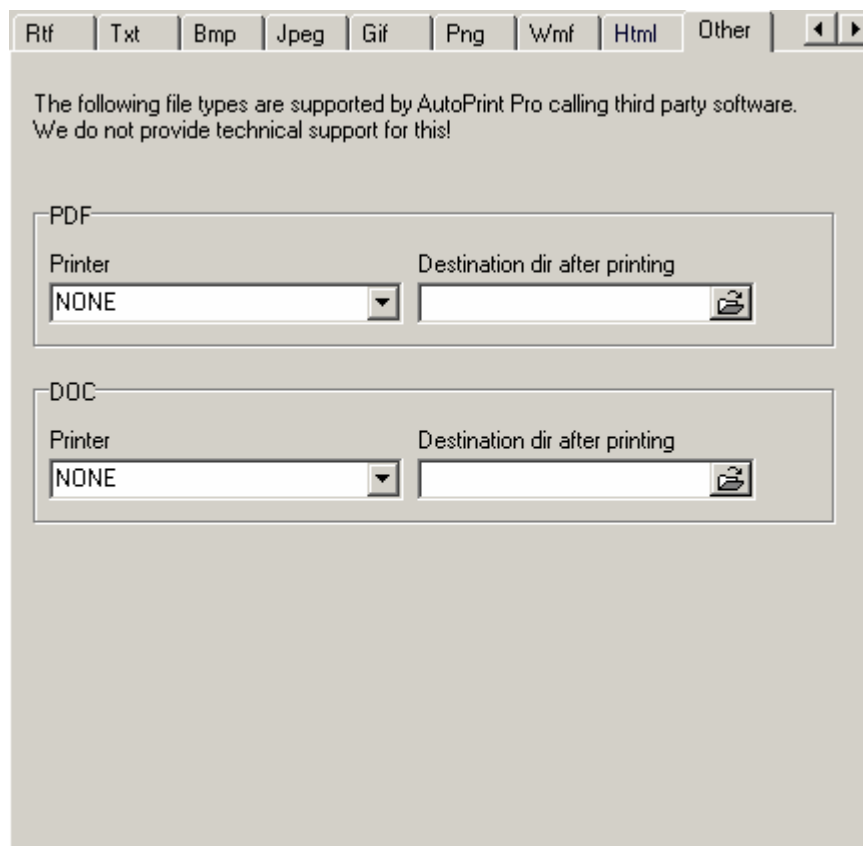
Rtf | Txt | Bmp | Jpeg | Gif | Png | Wmf | Html | Other

The following file types are supported by AutoPrint Pro calling third party software. We do not provide technical support for this!

PDF

Printer

NONE

Destination dir after printing

DOC

Printer

NONE

Destination dir after printing